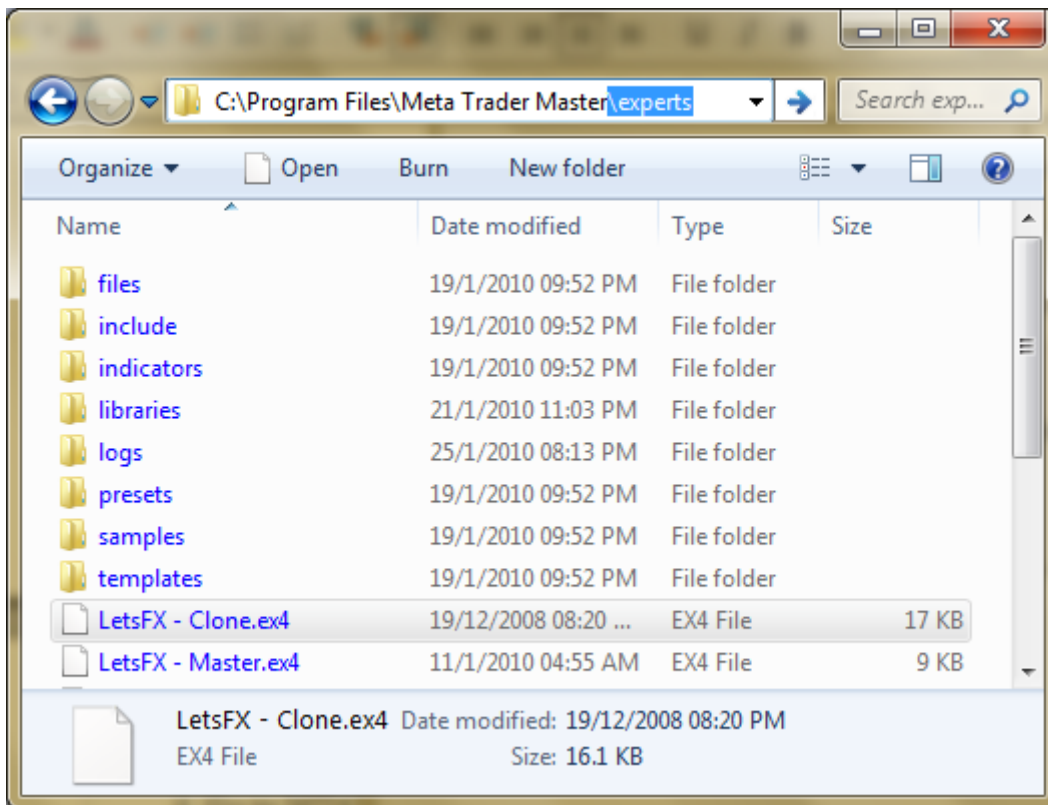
C:\Program Files\Meta Trader Master\experts

Search exp...

Organize ▾ Open Burn New folder

| Name | Date modified | Type | Size |
|---|---|---|---|
| files | 19/1/2010 09:52 PM | File folder | |
| include | 19/1/2010 09:52 PM | File folder | |
| indicators | 19/1/2010 09:52 PM | File folder | |
| libraries | 21/1/2010 11:03 PM | File folder | |
| logs | 25/1/2010 08:13 PM | File folder | |
| presets | 19/1/2010 09:52 PM | File folder | |
| samples | 19/1/2010 09:52 PM | File folder | |
| templates | 19/1/2010 09:52 PM | File folder | |
| LetsFX - Clone.ex4 | 19/12/2008 08:20 ... | EX4 File | 17 KB |
| LetsFX - Master.ex4 | 11/1/2010 04:55 AM | EX4 File | 9 KB |

LetsFX - Clone.ex4 Date modified: 19/12/2008 08:20 PM
EX4 File Size: 16.1 KB